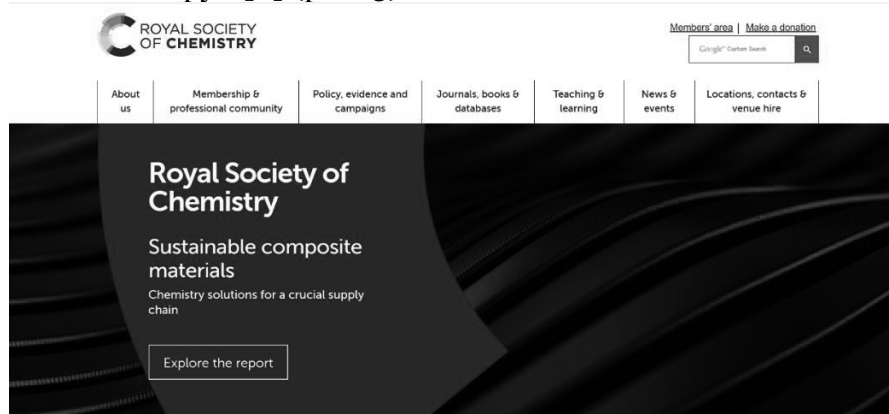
ROYAL SOCIETY OF CHEMISTRY

Members' area | Make a donation

Google™ Custom Search

About us

Membership & professional community

Policy, evidence and campaigns

Journals, books & databases

Teaching & learning

News & events

Locations, contacts & venue hire

Royal Society of Chemistry

Sustainable composite materials

Chemistry solutions for a crucial supply chain

Explore the report